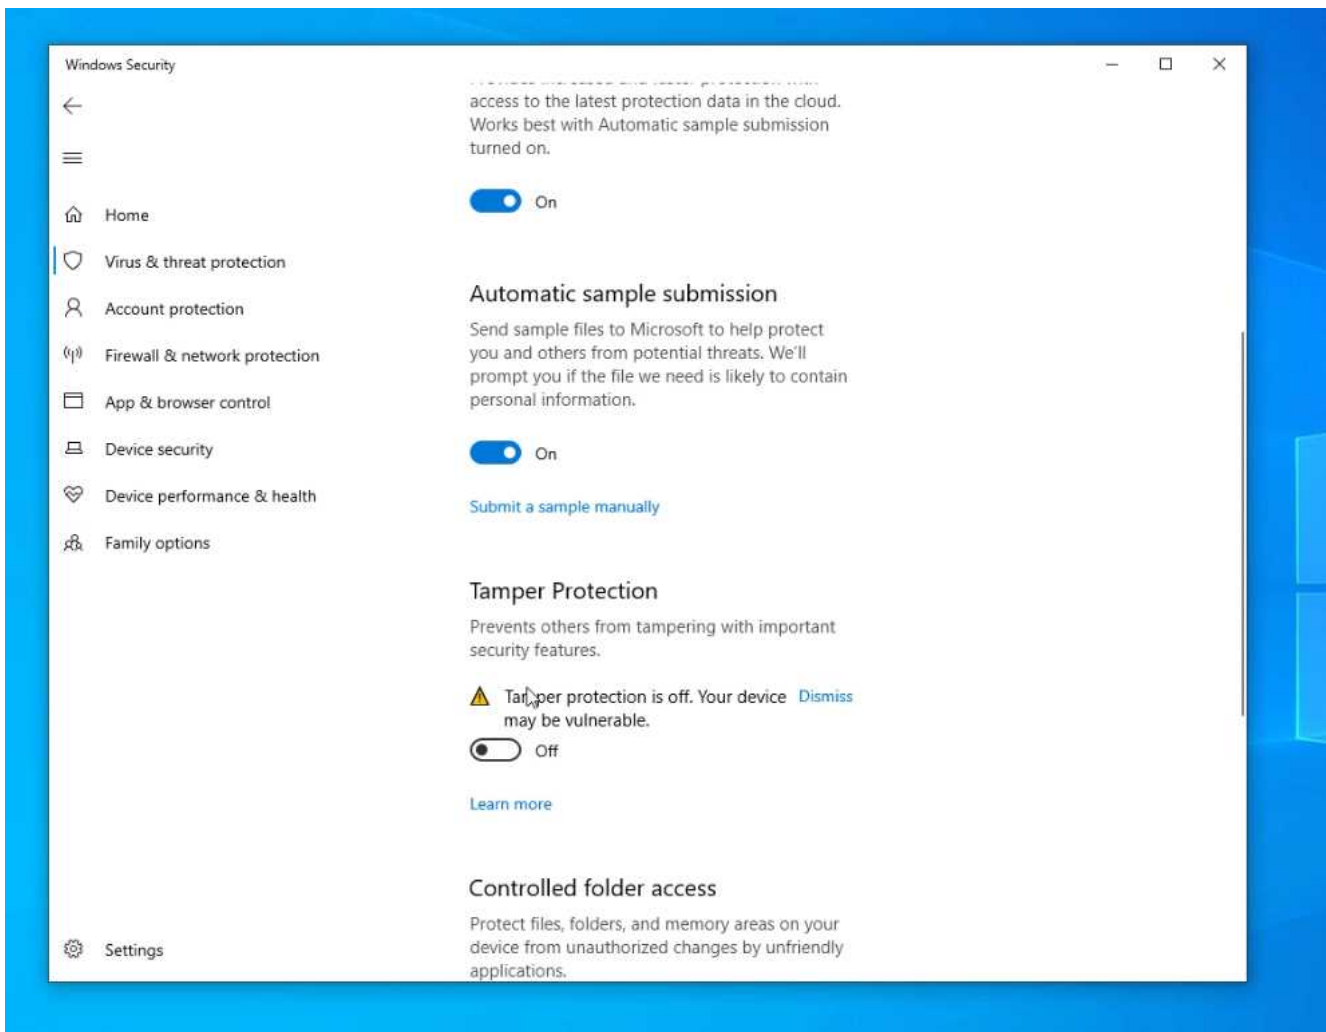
Windows Security

Home
Virus & threat protection
Account protection
Firewall & network protection
App & browser control
Device security
Device performance & health
Family options

Settings

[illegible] access to the latest protection data in the cloud. Works best with Automatic sample submission turned on.

On

Automatic sample submission

Send sample files to Microsoft to help protect you and others from potential threats. We'll prompt you if the file we need is likely to contain personal information.

On

Submit a sample manually

Tamper Protection

Prevents others from tampering with important security features.

Tamper protection is off. Your device may be vulnerable. Dismiss

Off

Learn more

Controlled folder access

Protect files, folders, and memory areas on your device from unauthorized changes by unfriendly applications.